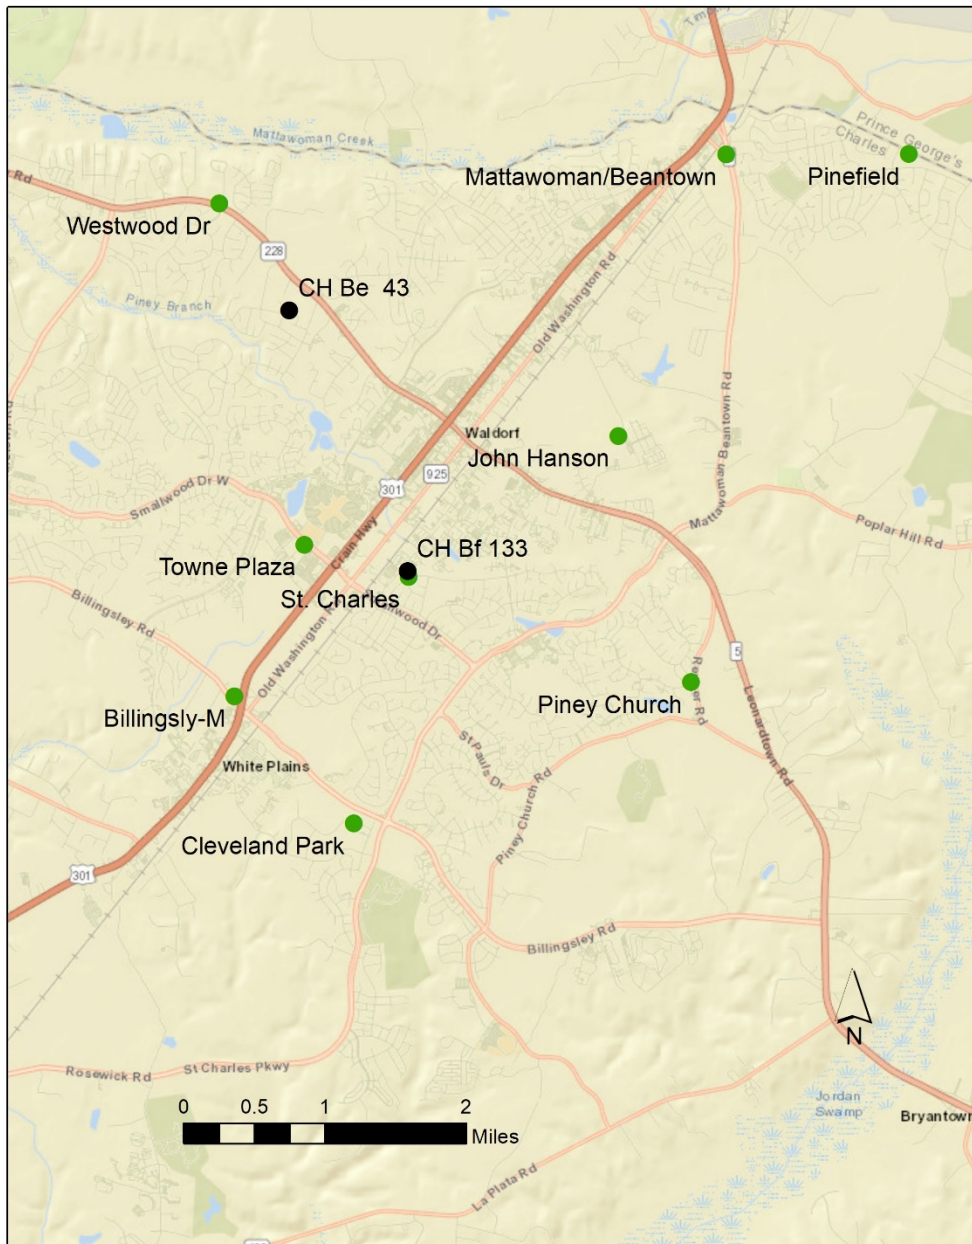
Mattawoman Creek
Prince George's
Charles
Rd
Mattawoman/Beantown
Pinefield
Westwood Dr
228
CH Be 43
Piney Branch
Old Washington Rd
Mattawoman Beantown Rd
Waldorf
John Hanson
925
301
Smallwood Dr W
Mattawoman
Poplar Hill Rd
Crain Hwy
Towne Plaza
CH Bf 133
St. Charles
Billingsley Rd
Smallwood Dr
Old Washington
5
Billingsly-M
Piney Church
Leonardtown Rd
St Pauls Dr
White Plains
Piney Church Rd
Cleveland Park
301
Billingsley Rd
N
Rosewick Rd
St Charles Pkwy
0
0.5
1
2
Miles
Jordan Swamp
Bryantown
La Plata Rd